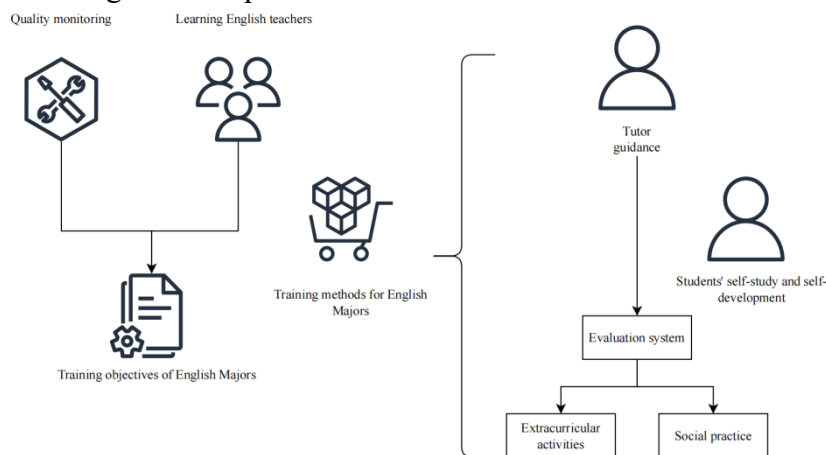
Quality monitoring

Learning English teachers

Training objectives of English Majors

Training methods for English Majors

Tutor guidance

Students' self-study and self-development

Evaluation system

Extracurricular activities

Social practice